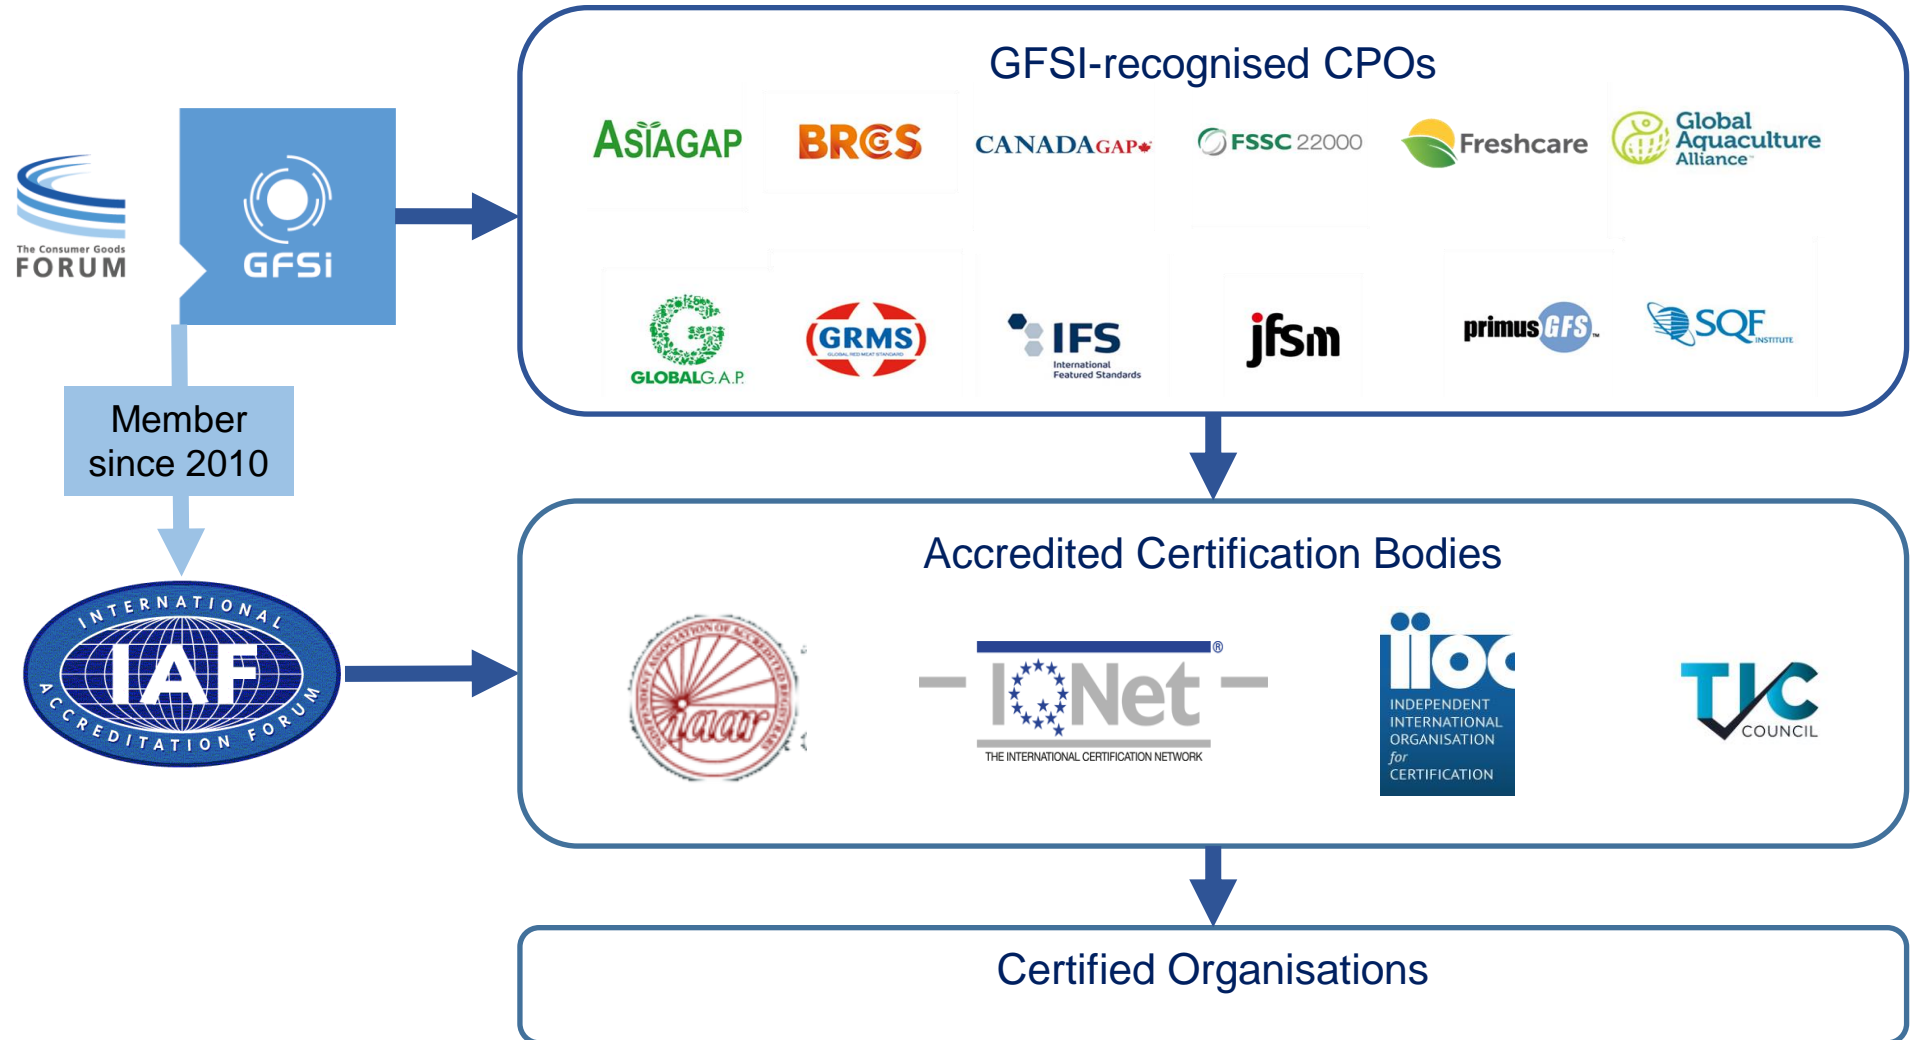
The Consumer Goods
FORUM

GFSi

Member since 2010

INTERNATIONAL
IAF
ACCREDITATION FORUM

GFSI-recognised CPOs

ASIAGAP BRCGS CANADAGAP FSSC 22000 Freshcare Global Aquaculture Alliance

GLOBALG.A.P. GRMS IFS International Featured Standards jfsm primus GFS SQF INSTITUTE

Accredited Certification Bodies

iaar

IQNet
THE INTERNATIONAL CERTIFICATION NETWORK

iioc
INDEPENDENT INTERNATIONAL ORGANISATION for CERTIFICATION

TIC COUNCIL

Certified Organisations